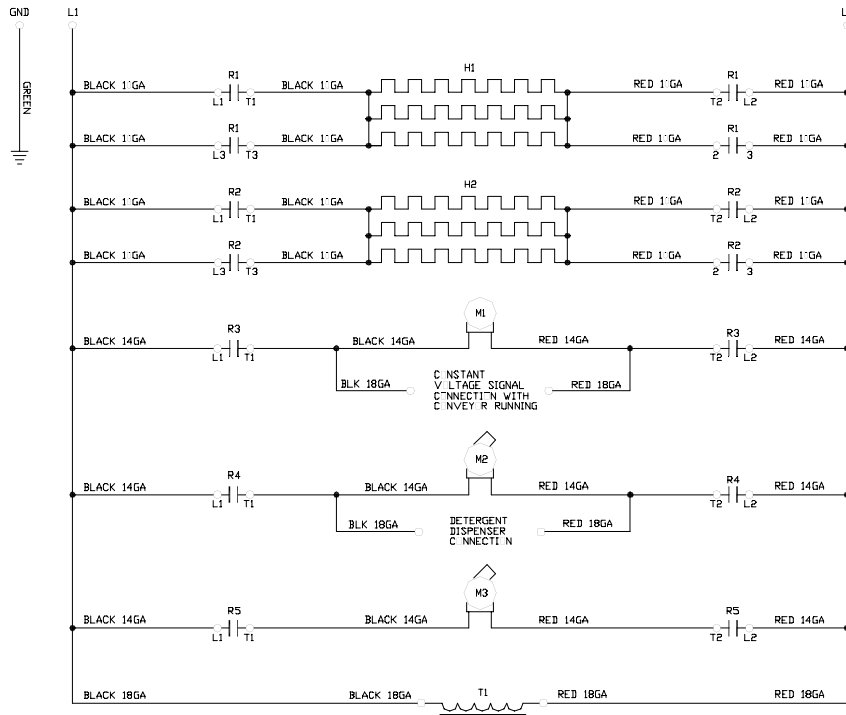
GND

GREEN

L1

L

BLACK 1'GA
R1
L1 T1
BLACK 1'GA
H1
RED 1'GA
R1
T2 L2
RED 1'GA

BLACK 1'GA
R1
L3 T3
BLACK 1'GA
RED 1'GA
R1
2 3
RED 1'GA

BLACK 1'GA
R2
L1 T1
BLACK 1'GA
H2
RED 1'GA
R2
T2 L2
RED 1'GA

BLACK 1'GA
R2
L3 T3
BLACK 1'GA
RED 1'GA
R2
2 3
RED 1'GA

M1
BLACK 14GA
R3
L1 T1
BLACK 14GA
RED 14GA
R3
T2 L2
RED 14GA

BLK 18GA
C NSTANT V LTAGE SIGNAL C NNECTI N WITH C NVEY R RUNNING
RED 18GA

M2
BLACK 14GA
R4
L1 T1
BLACK 14GA
RED 14GA
R4
T2 L2
RED 14GA

BLK 18GA
DETERGENT DISPENSER C NNECTI N
RED 18GA

M3
BLACK 14GA
R5
L1 T1
BLACK 14GA
RED 14GA
R5
T2 L2
RED 14GA

BLACK 18GA
BLACK 18GA
T1
RED 18GA
RED 18GA